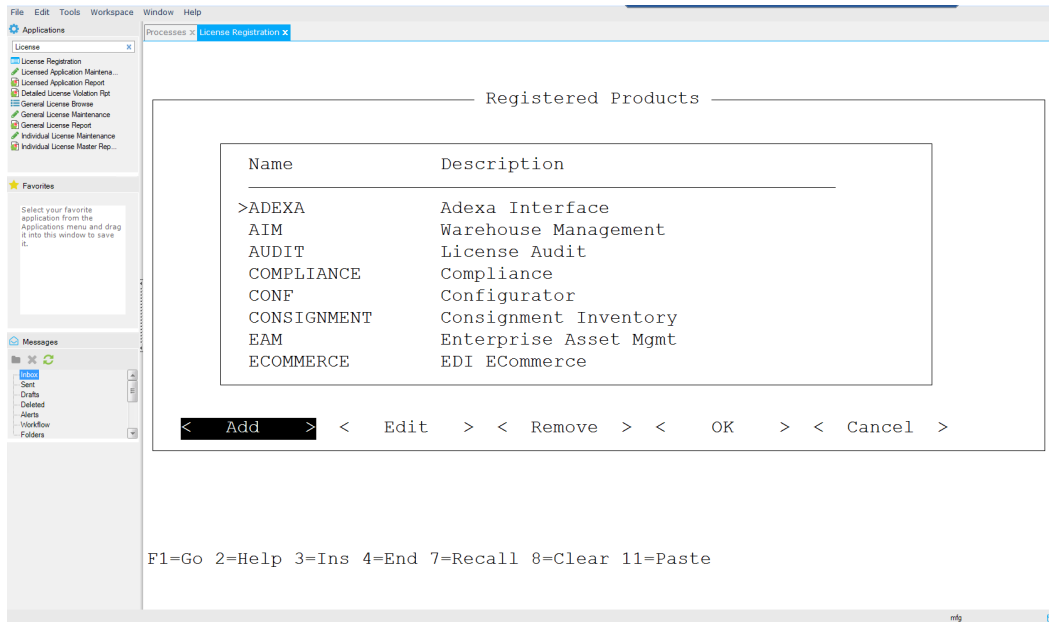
File Edit Tools Workspace Window Help

Applications

License

License Registration
Licensed Application Maintena...
Licensed Application Report
Detailed License Violation Rpt
General License Browse
General License Maintenance
General License Report
Individual License Maintenance
Individual License Master Rep...

Favorites

Select your favorite application from the Applications menu and drag it into this window to save it.

Messages

Inbox
Sent
Drafts
Deleted
Alerts
Workflow
Folders

Processes License Registration

Registered Products

| Name | Description |
|---|---|
| >ADEXA | Adexa Interface |
| AIM | Warehouse Management |
| AUDIT | License Audit |
| COMPLIANCE | Compliance |
| CONF | Configurator |
| CONSIGNMENT | Consignment Inventory |
| EAM | Enterprise Asset Mgmt |
| ECOMMERCE | EDI ECommerce |

< Add > < Edit > < Remove > < OK > < Cancel >

F1=Go 2=Help 3=Ins 4=End 7=Recall 8=Clear 11=Paste

mfg